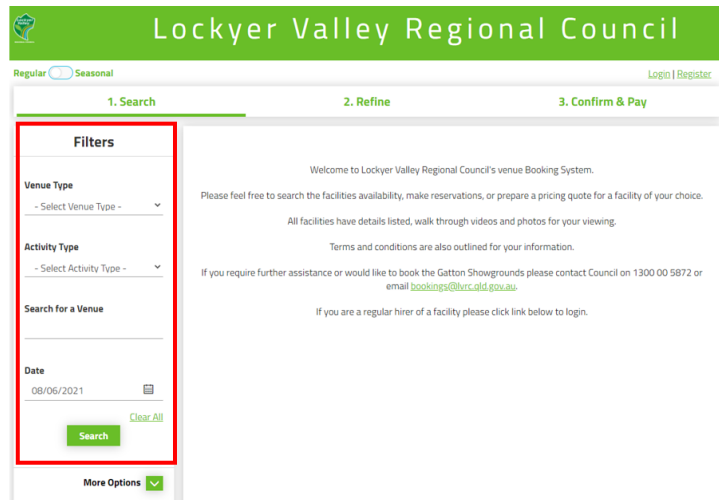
Lockyer Valley Regional Council

Regular Seasonal

Login | Register

1. Search

2. Refine

3. Confirm & Pay

Filters

Venue Type

- Select Venue Type -

Activity Type

- Select Activity Type -

Search for a Venue

Date

08/06/2021

Clear All

Search

More Options

Welcome to Lockyer Valley Regional Council's venue Booking System.

Please feel free to search the facilities availability, make reservations, or prepare a pricing quote for a facility of your choice.

All facilities have details listed, walk through videos and photos for your viewing.

Terms and conditions are also outlined for your information.

If you require further assistance or would like to book the Gatton Showgrounds please contact Council on 1300 00 5872 or email bookings@lvrc.qld.gov.au.

If you are a regular hirer of a facility please click link below to login.